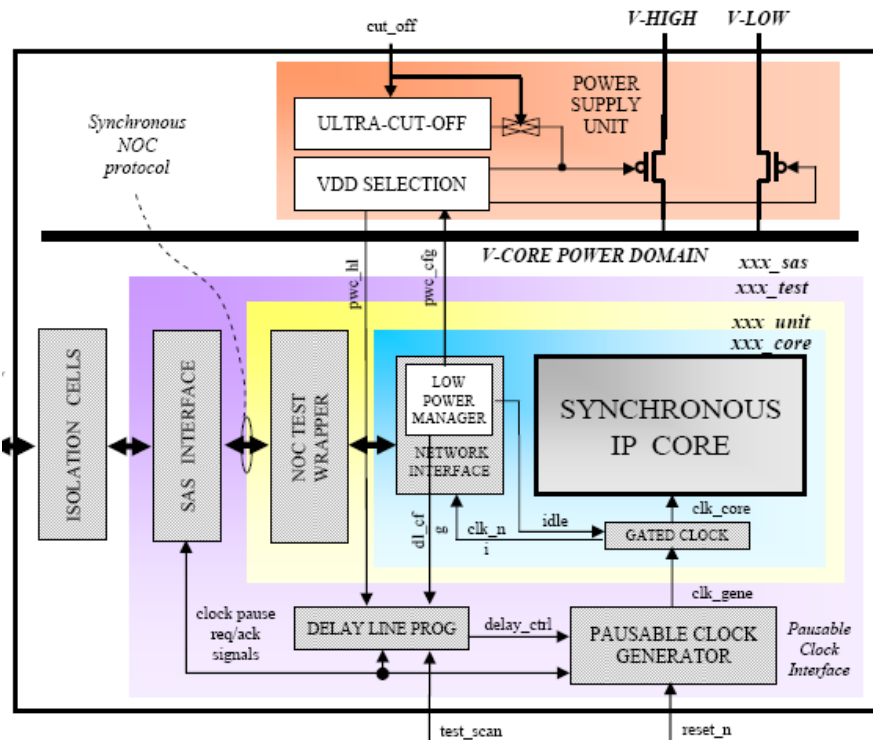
cut_off

V-HIGH

V-LOW

POWER SUPPLY UNIT

ULTRA-CUT-OFF

VDD SELECTION

Synchronous NOC protocol

V-CORE POWER DOMAIN

xxx_sas

xxx_test

xxx_unit

xxx_core

pwc_hl

pwc_cfg

ISOLATION CELLS

SAS INTERFACE

NOC TEST WRAPPER

LOW POWER MANAGER

NETWORK INTERFACE

SYNCHRONOUS IP CORE

dl_cf

g

clk_n

i

idle

clk_core

GATED CLOCK

clk_gene

clock pause req/ack signals

DELAY LINE PROG

delay_ctrl

PAUSABLE CLOCK GENERATOR

Pausable Clock Interface

test_scan

reset_n